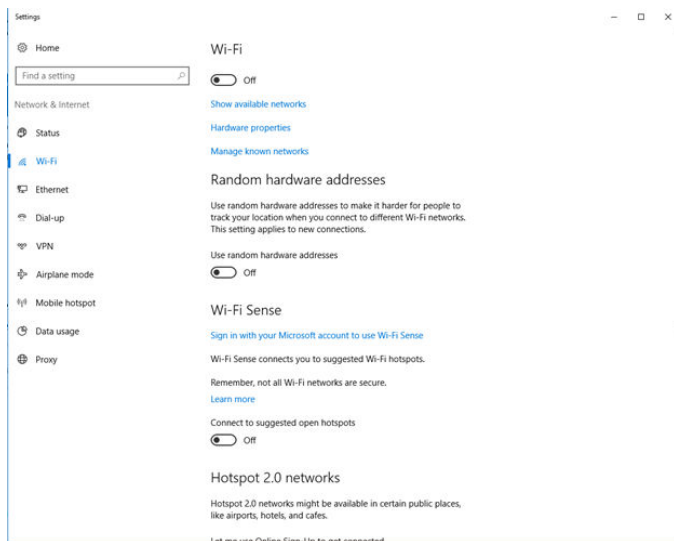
Settings

Home

Find a setting

Network & Internet

Status

Wi-Fi

Ethernet

Dial-up

VPN

Airplane mode

Mobile hotspot

Data usage

Proxy

Wi-Fi

Off

Show available networks

Hardware properties

Manage known networks

Random hardware addresses

Use random hardware addresses to make it harder for people to track your location when you connect to different Wi-Fi networks. This setting applies to new connections.

Use random hardware addresses

Off

Wi-Fi Sense

Sign in with your Microsoft account to use Wi-Fi Sense

Wi-Fi Sense connects you to suggested Wi-Fi hotspots.

Remember, not all Wi-Fi networks are secure.

Learn more

Connect to suggested open hotspots

Off

Hotspot 2.0 networks

Hotspot 2.0 networks might be available in certain public places, like airports, hotels, and cafes.

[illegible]